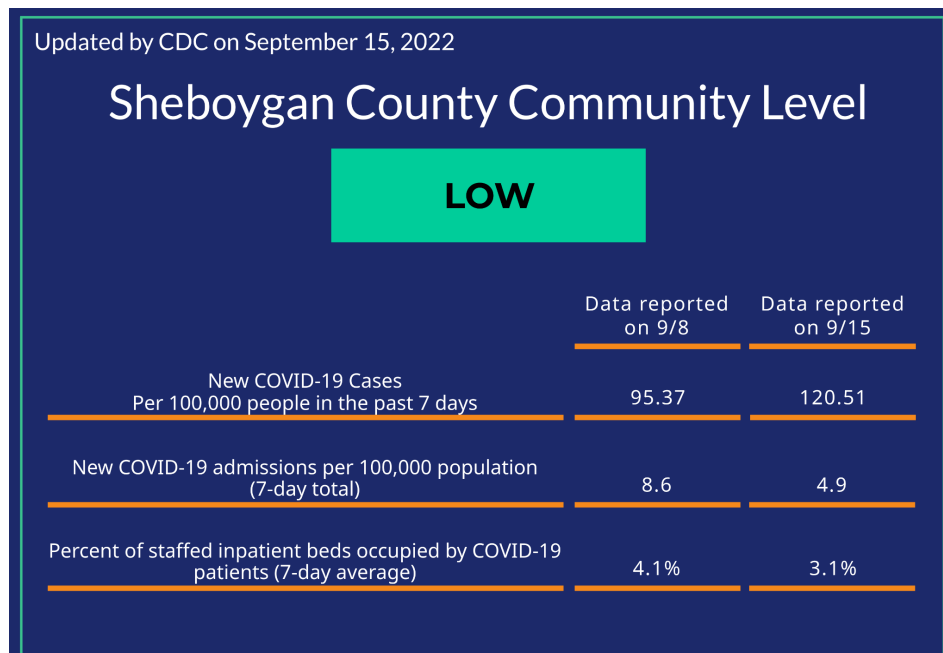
Updated by CDC on September 15, 2022

Sheboygan County Community Level

LOW

| | Data reported on 9/8 | Data reported on 9/15 |
|---|---|---|
| New COVID-19 Cases Per 100,000 people in the past 7 days | 95.37 | 120.51 |
| New COVID-19 admissions per 100,000 population (7-day total) | 8.6 | 4.9 |
| Percent of staffed inpatient beds occupied by COVID-19 patients (7-day average) | 4.1% | 3.1% |